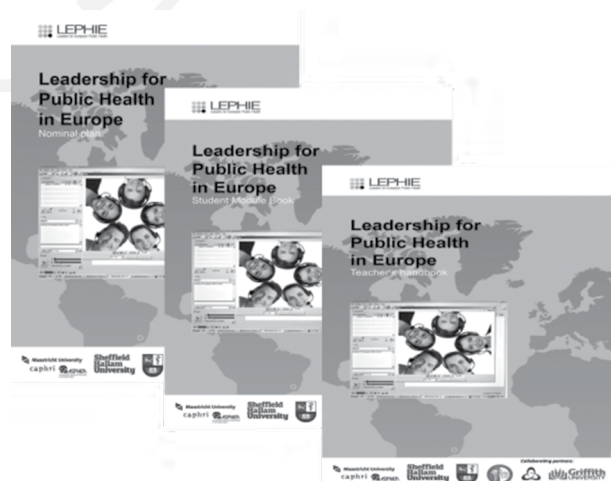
LEPHIE

Leadership for Public Health in Europe
Nominal plan

Maastricht University
caphri
Sheffield Hallam University

LEPHIE

Leadership for Public Health in Europe
Student Module Book

Maastricht University
caphri
Sheffield Hallam University

LEPHIE

Leadership for Public Health in Europe
Teachers handbook

Maastricht University
caphri
Sheffield Hallam University
Collaborating partners
Griffith UNIVERSITY